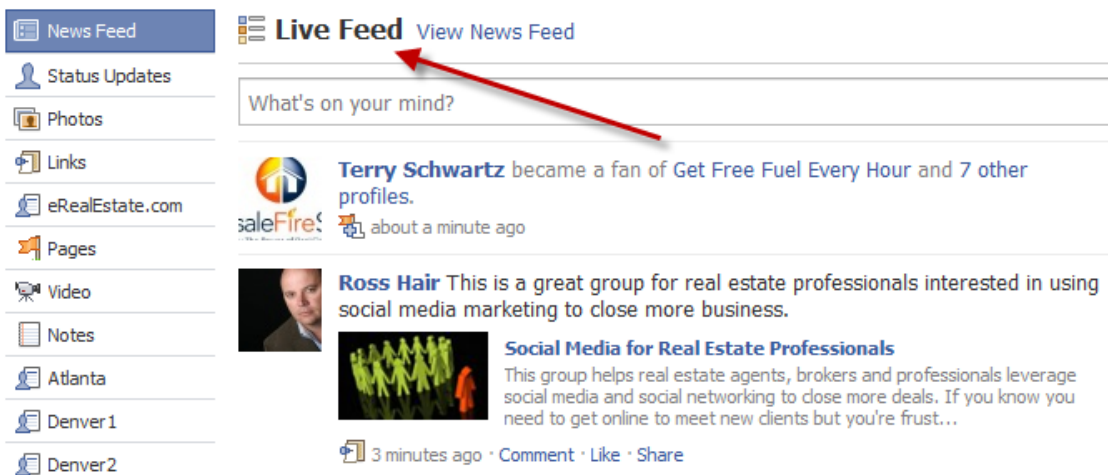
News Feed
Status Updates
Photos
Links
eRealEstate.com
Pages
Video
Notes
Atlanta
Denver1
Denver2

Live Feed View News Feed

What's on your mind?

saleFireS

Terry Schwartz became a fan of Get Free Fuel Every Hour and 7 other profiles.
about a minute ago

Ross Hair This is a great group for real estate professionals interested in using social media marketing to close more business.

Social Media for Real Estate Professionals
This group helps real estate agents, brokers and professionals leverage social media and social networking to close more deals. If you know you need to get online to meet new clients but you're frust...

3 minutes ago · Comment · Like · Share